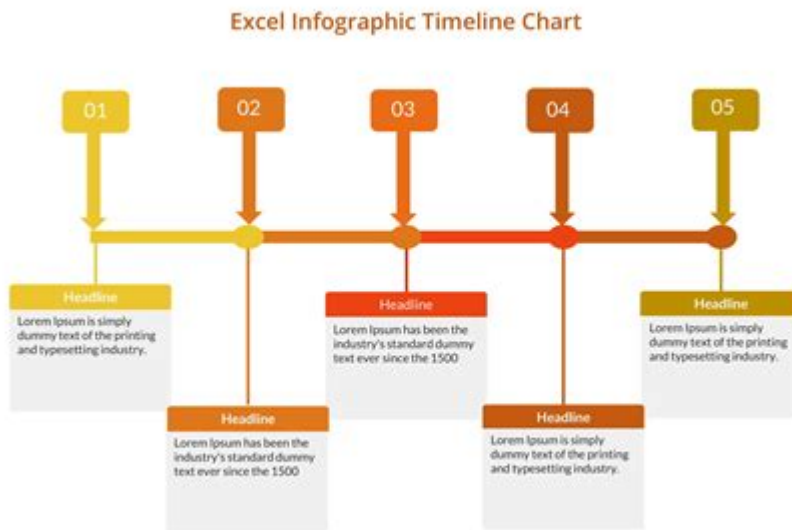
Excel Infographic Timeline Chart

01

02

03

04

05

Headline
Lorem Ipsum is simply dummy text of the printing and typesetting industry.

Headline
Lorem Ipsum has been the industry's standard dummy text ever since the 1500

Headline
Lorem Ipsum has been the industry's standard dummy text ever since the 1500

Headline
Lorem Ipsum is simply dummy text of the printing and typesetting industry.

Headline
Lorem Ipsum is simply dummy text of the printing and typesetting industry.